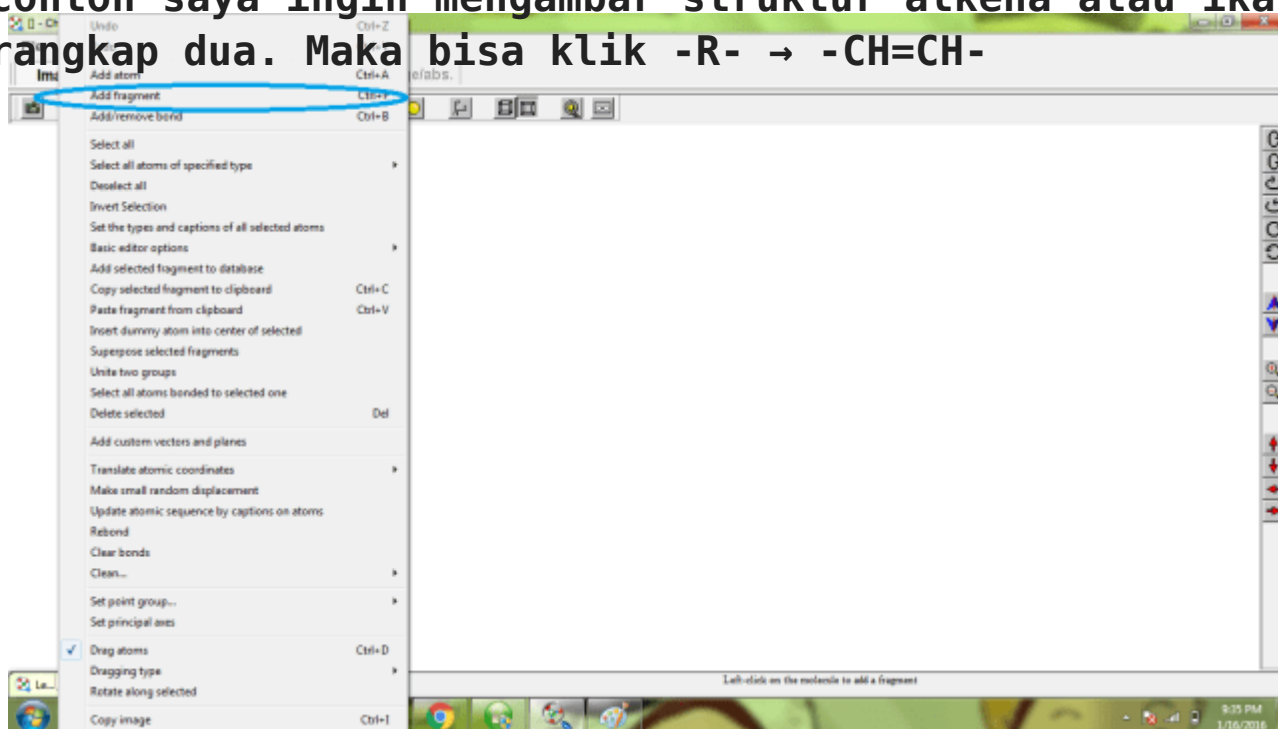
contoh saya ingin mengambar struktur alkena atau ika
rangkap dua. Maka bisa klik -R- → -CH=CH-

Undo Ctrl+Z
Add atom Ctrl+A
Add fragment Ctrl+F
Add/remove bond Ctrl+B
Select all
Select all atoms of specified type
Deselect all
Invert Selection
Set the types and captions of all selected atoms
Basic editor options
Add selected fragment to database
Copy selected fragment to clipboard Ctrl+C
Paste fragment from clipboard Ctrl+V
Insert dummy atom into center of selected
Superpose selected fragments
Unite two groups
Select all atoms bonded to selected one
Delete selected Del
Add custom vectors and planes
Translate atomic coordinates
Make small random displacement
Update atomic sequence by captions on atoms
Rebond
Clear bonds
Clean...
Set point group...
Set principal axes
✓ Drag atoms Ctrl+D
Dragging type
Rotate along selected
Copy image Ctrl+I

Ima
e/abs.

Left-click on the molecule to add a fragment

9:35 PM
1/16/2016